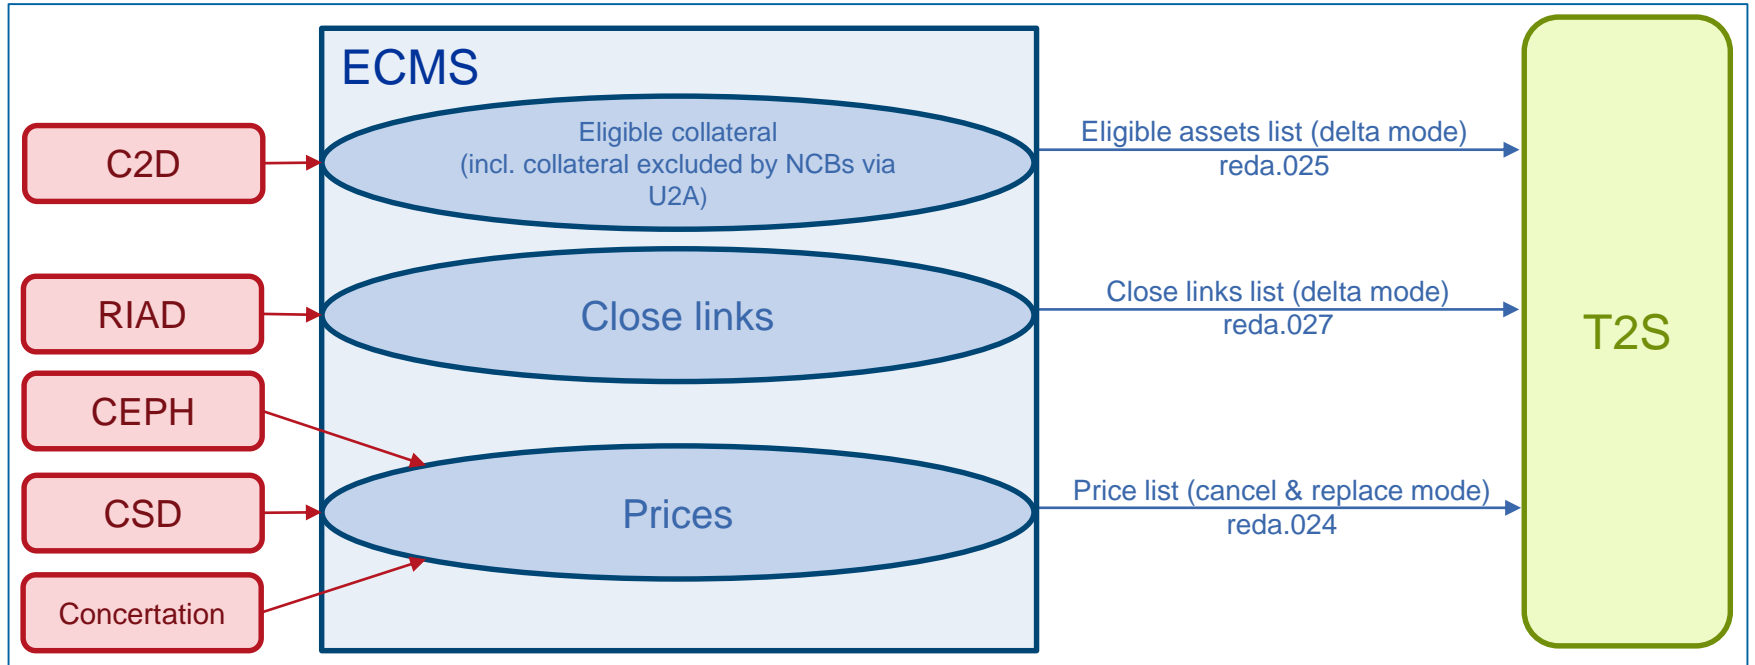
ECMS

C2D

Eligible collateral
(incl. collateral excluded by NCBs via U2A)

Eligible assets list (delta mode)
reda.025

RIAD

Close links

Close links list (delta mode)
reda.027

T2S

CEPH

CSD

Prices

Price list (cancel & replace mode)
reda.024

Concertation